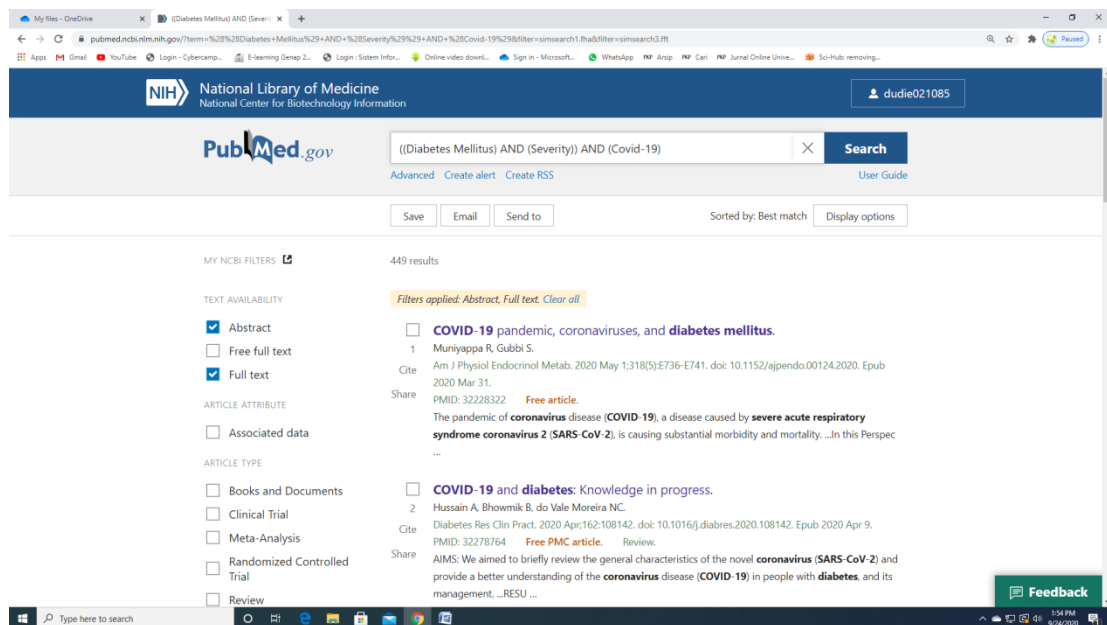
My files - OneDrive
((Diabetes Mellitus) AND (Severi
+

pubmed.ncbi.nlm.nih.gov/?term=%28%28Diabetes+Mellitus%29+AND+%28Severity%29%29+AND+%28Covid-19%29&filter=simsearch1.fha&filter=simsearch3.fft
Paused

Apps Gmail YouTube Login - Cybercamp... E-learning Genap 2... Login : Sistem Infor... Online video downl... Sign in - Microsoft... WhatsApp Arsip Cari Jurnal Online Unive... Sci-Hub: removing...

NIH National Library of Medicine
National Center for Biotechnology Information

dudie021085

PubMed.gov

((Diabetes Mellitus) AND (Severity)) AND (Covid-19)

Search

Advanced Create alert Create RSS

User Guide

Save Email Send to

Sorted by: Best match Display options

MY NCBI FILTERS

449 results

TEXT AVAILABILITY

Filters applied: Abstract, Full text. Clear all

Abstract
Free full text
Full text

ARTICLE ATTRIBUTE

Associated data

ARTICLE TYPE

Books and Documents
Clinical Trial
Meta-Analysis
Randomized Controlled Trial
Review

1
Cite
Share

COVID-19 pandemic, coronaviruses, and diabetes mellitus.
Muniyappa R, Gubbi S.
Am J Physiol Endocrinol Metab. 2020 May 1;318(5):E736-E741. doi: 10.1152/ajpendo.00124.2020. Epub 2020 Mar 31.
PMID: 32228322 Free article.
The pandemic of coronavirus disease (COVID-19), a disease caused by severe acute respiratory syndrome coronavirus 2 (SARS-CoV-2), is causing substantial morbidity and mortality. ...In this Perspec
...

2
Cite
Share

COVID-19 and diabetes: Knowledge in progress.
Hussain A, Bhowmik B, do Vale Moreira NC.
Diabetes Res Clin Pract. 2020 Apr;162:108142. doi: 10.1016/j.diabres.2020.108142. Epub 2020 Apr 9.
PMID: 32278764 Free PMC article. Review.
AIMS: We aimed to briefly review the general characteristics of the novel coronavirus (SARS-CoV-2) and provide a better understanding of the coronavirus disease (COVID-19) in people with diabetes, and its management. ...RESU ...

Feedback

Type here to search

1:54 PM
9/24/2020